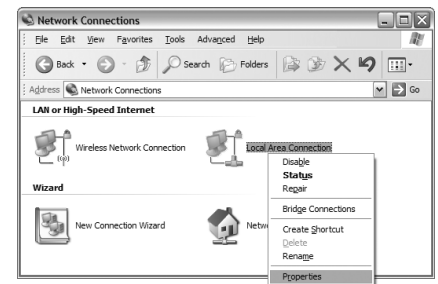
Network Connections

File Edit View Favorites Tools Advanced Help

Back Search Folders

Address Network Connections Go

LAN or High-Speed Internet

Wireless Network Connection

Local Area Connection

Wizard

New Connection Wizard

Netw

Disable
Status
Repair
Bridge Connections
Create Shortcut
Delete
Rename
Properties